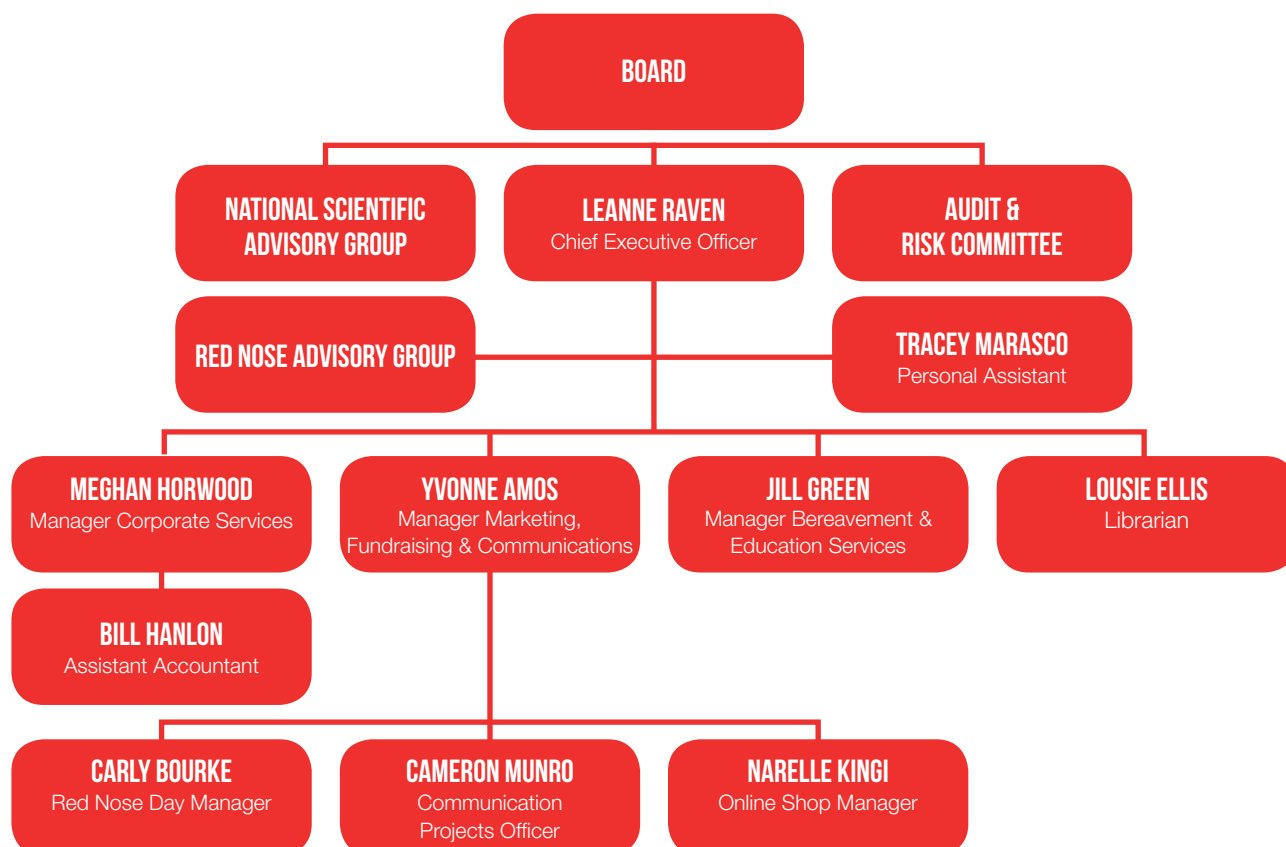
BOARD

NATIONAL SCIENTIFIC ADVISORY GROUP

LEANNE RAVEN
Chief Executive Officer

AUDIT & RISK COMMITTEE

RED NOSE ADVISORY GROUP

TRACEY MARASCO
Personal Assistant

MEGHAN HORWOOD
Manager Corporate Services

YVONNE AMOS
Manager Marketing, Fundraising & Communications

JILL GREEN
Manager Bereavement & Education Services

LOUSIE ELLIS
Librarian

BILL HANLON
Assistant Accountant

CARLY BOURKE
Red Nose Day Manager

CAMERON MUNRO
Communication Projects Officer

NARELLE KINGI
Online Shop Manager